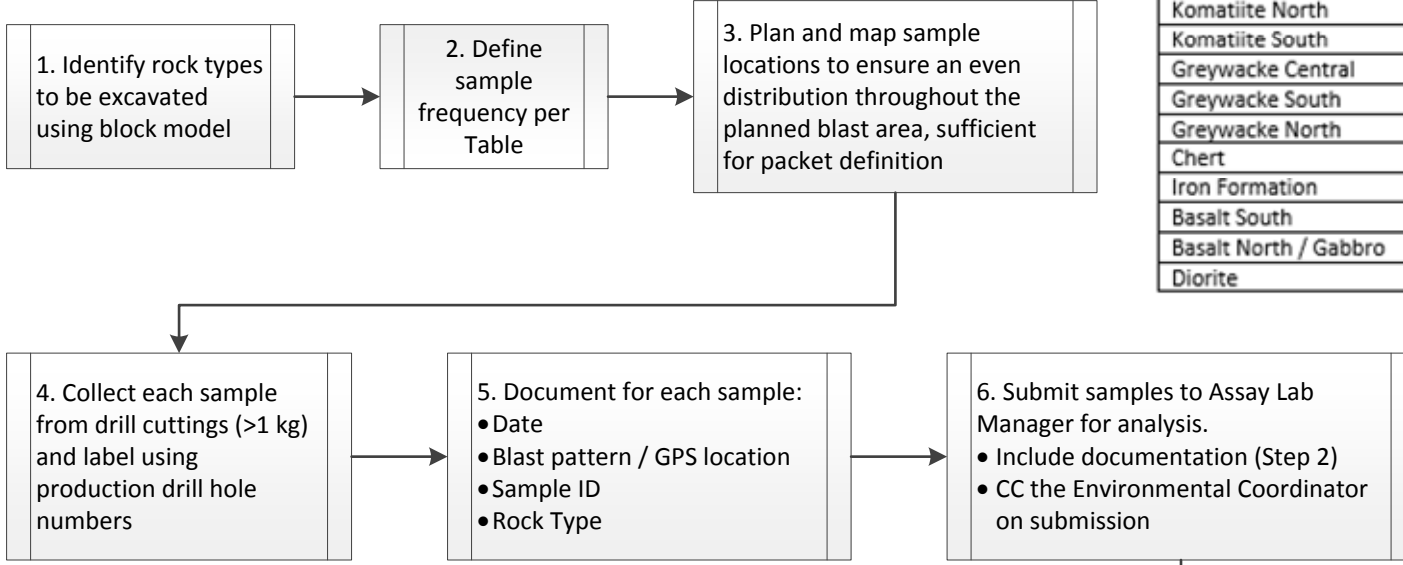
1. Identify rock types to be excavated using block model

2. Define sample frequency per Table

3. Plan and map sample locations to ensure an even distribution throughout the planned blast area, sufficient for packet definition

| Komatiite North |
|---|
| Komatiite South |
| Greywacke Central |
| Greywacke South |
| Greywacke North |
| Chert |
| Iron Formation |
| Basalt South |
| Basalt North / Gabbro |
| Diorite |

4. Collect each sample from drill cuttings (>1 kg) and label using production drill hole numbers

5. Document for each sample:
• Date
• Blast pattern / GPS location
• Sample ID
• Rock Type

6. Submit samples to Assay Lab Manager for analysis.
• Include documentation (Step 2)
• CC the Environmental Coordinator on submission